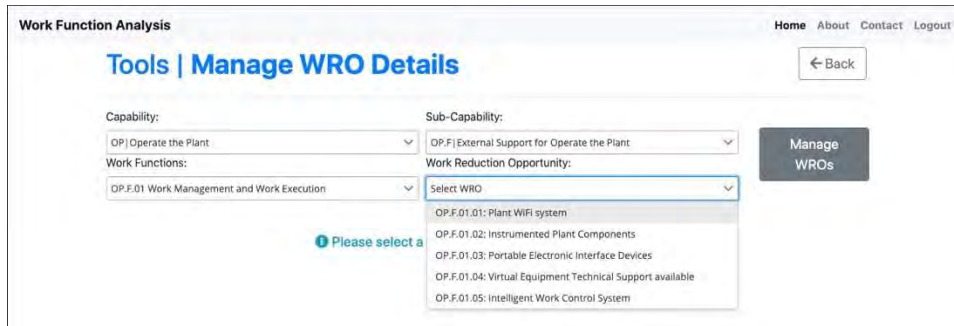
Work Function Analysis

Home About Contact Logout

Tools | Manage WRO Details

← Back

Capability:

OP | Operate the Plant

Sub-Capability:

OP.F | External Support for Operate the Plant

Manage WROs

Work Functions:

OP.F.01 Work Management and Work Execution

Work Reduction Opportunity:

Select WRO

OP.F.01.01: Plant WiFi system

OP.F.01.02: Instrumented Plant Components

OP.F.01.03: Portable Electronic Interface Devices

OP.F.01.04: Virtual Equipment Technical Support available

OP.F.01.05: Intelligent Work Control System

Please select a